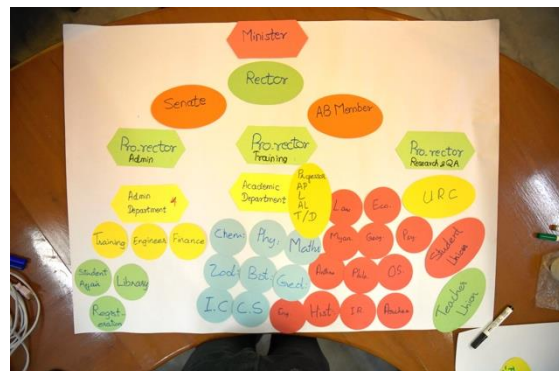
Minister

Rector

Senate

AB Member

Pro.rector
Admin

Pro.rector
Training

Pro.rector
Research & QA

Admin Department

Academic Department

Professor
AP
L
AL
T/D

URC

Training

Engineers

Finance

Chem.

Phy.

Maths

Law

Eco.

Mgnt.

Geog

Psy

Student Union

Student Affairs

Library

Zool.

Bot.

Ged.

Anthro

Phil.

OS

Registration

I.C.

C.S.

Eng

Hist

IR

Peace

Teacher Union